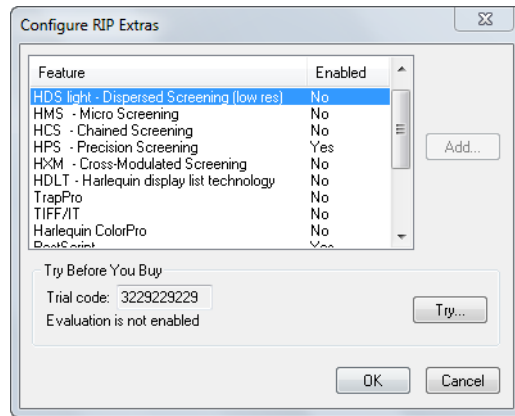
Configure RIP Extras

| Feature | Enabled |
|---|---|
| HDS light - Dispersed Screening (low res) | No |
| HMS - Micro Screening | No |
| HCS - Chained Screening | No |
| HPS - Precision Screening | Yes |
| HXM - Cross-Modulated Screening | No |
| HDLT - Harlequin display list technology | No |
| TrapPro | No |
| TIFF/IT | No |
| Harlequin ColorPro | No |
| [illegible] | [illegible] |

Add...

Try Before You Buy

Trial code: 3229229229

Evaluation is not enabled

Try...

OK

Cancel